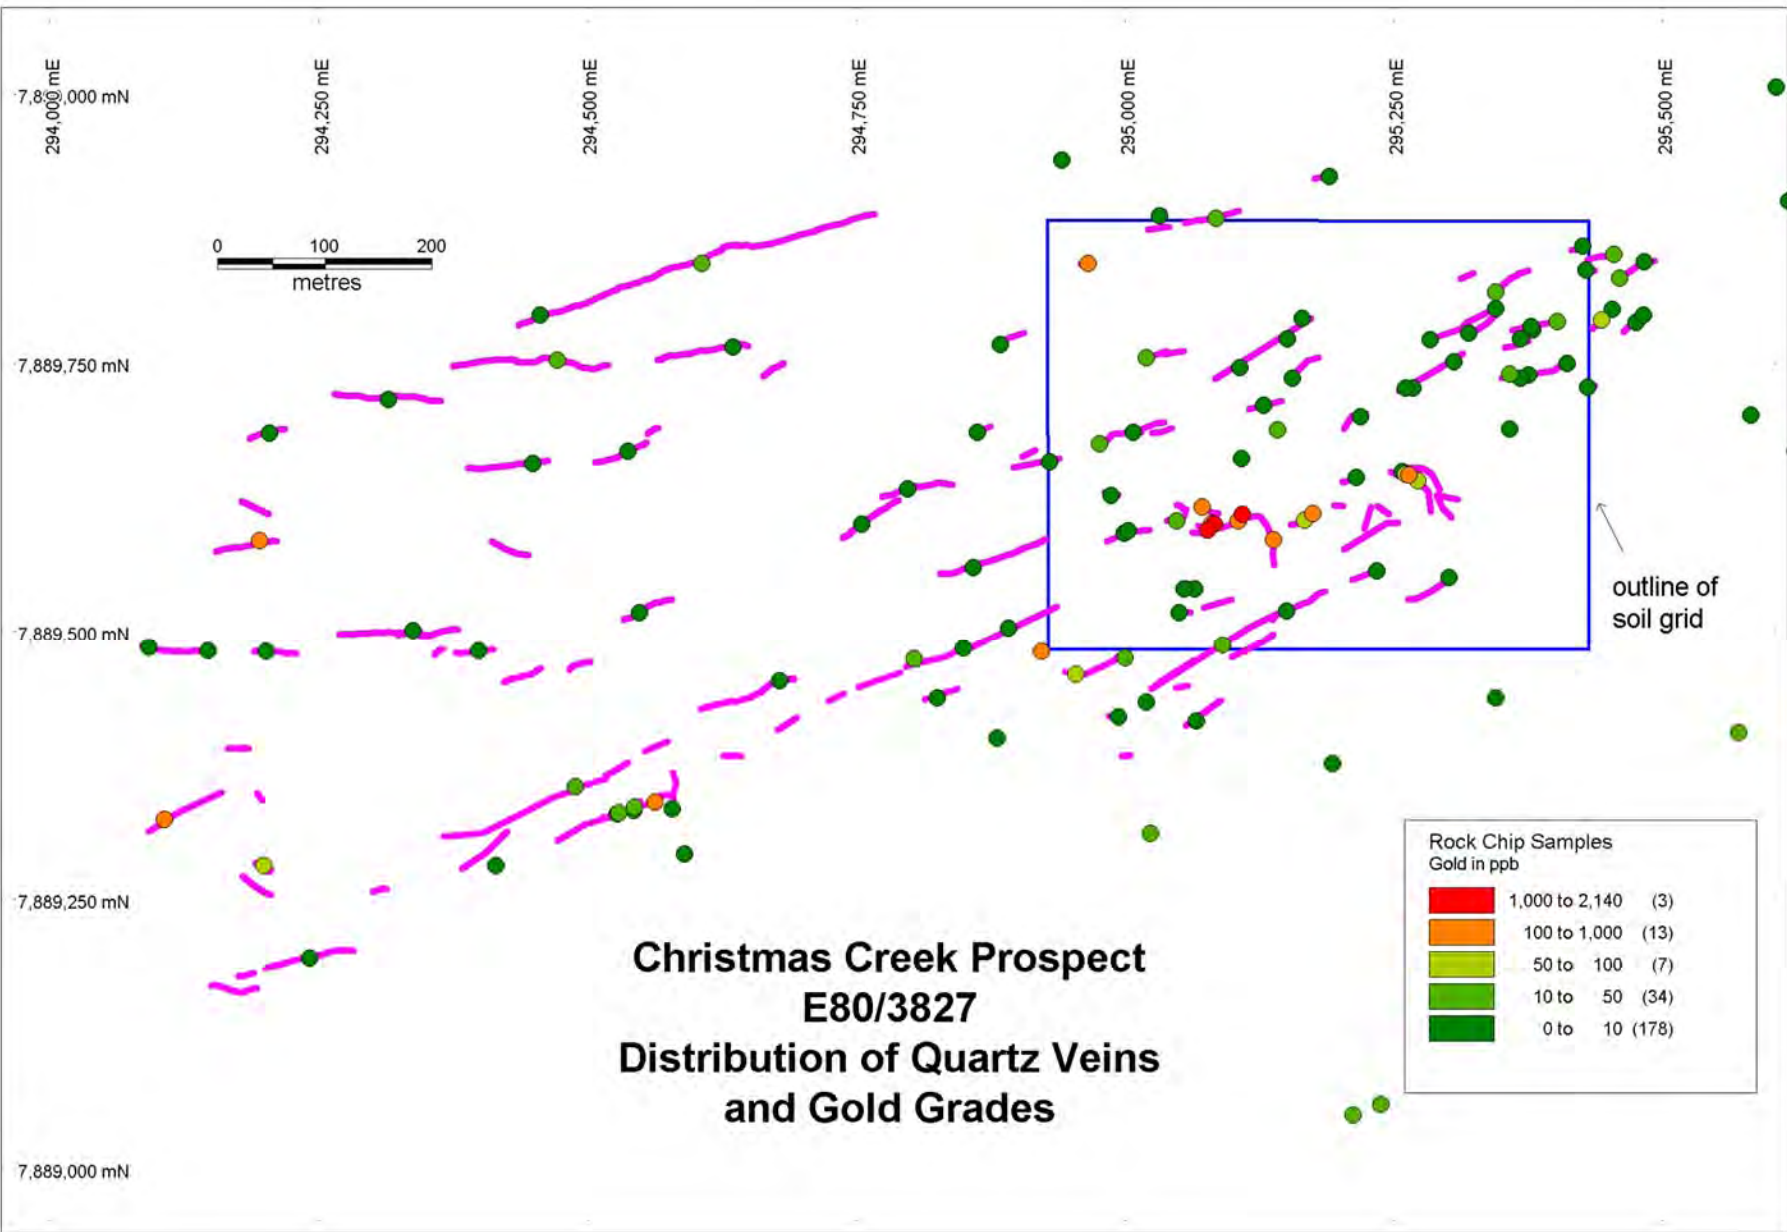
294,000 mE
294,250 mE
294,500 mE
294,750 mE
295,000 mE
295,250 mE
295,500 mE

7,8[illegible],000 mN
7,889,750 mN
7,889,500 mN
7,889,250 mN
7,889,000 mN

0 100 200
metres

outline of soil grid

Rock Chip Samples
Gold in ppb

| | | |
|---|---|---|
| | 1,000 to 2,140 | (3) |
| | 100 to 1,000 | (13) |
| | 50 to 100 | (7) |
| | 10 to 50 | (34) |
| | 0 to 10 | (178) |

Christmas Creek Prospect
E80/3827
Distribution of Quartz Veins
and Gold Grades